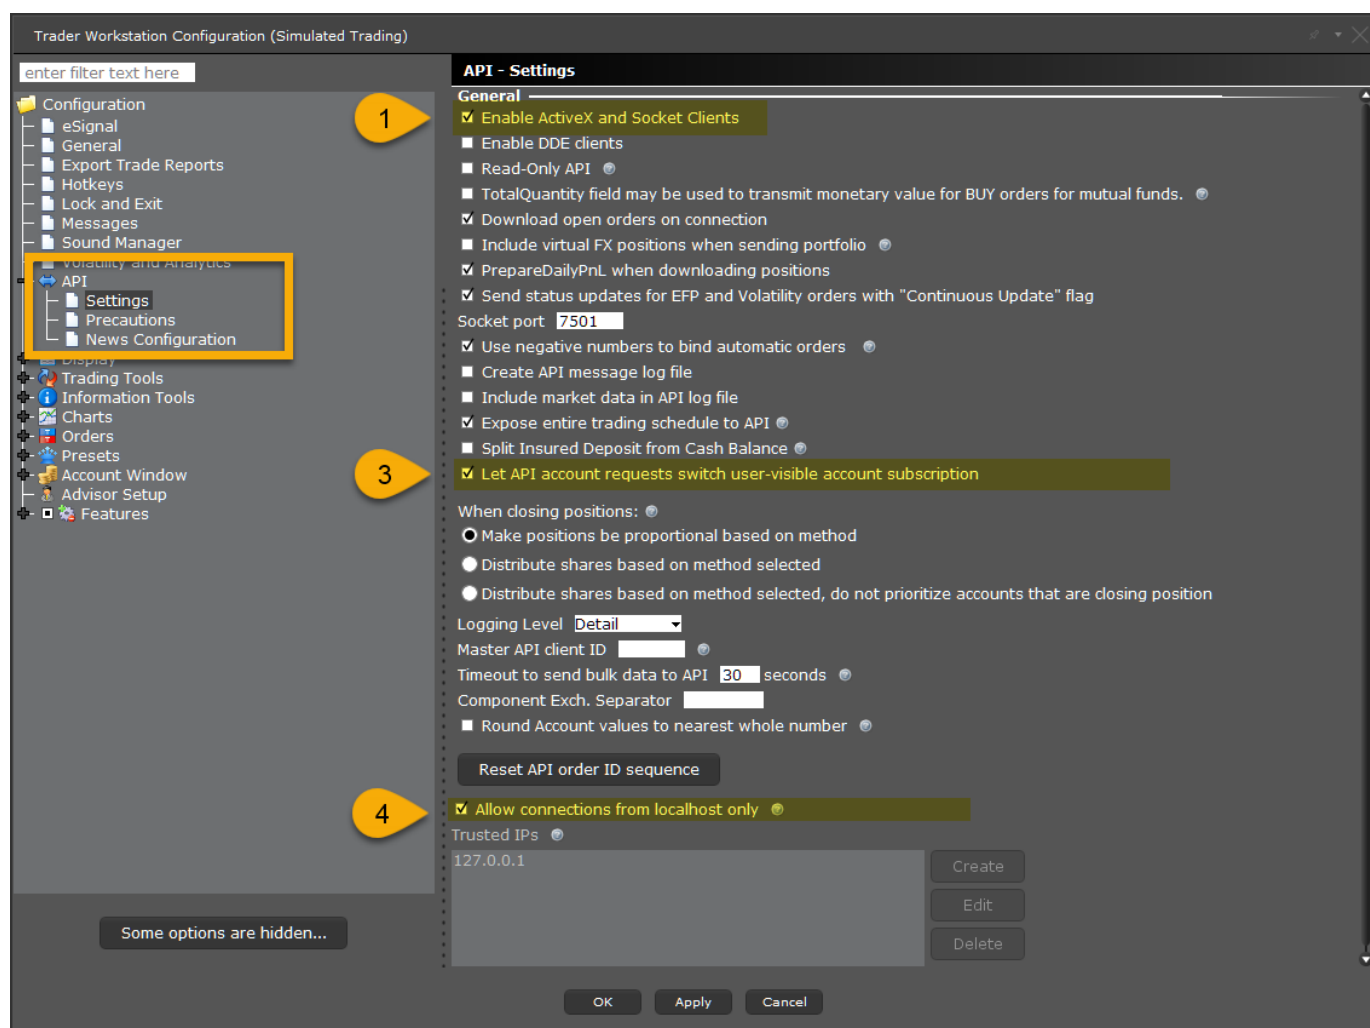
Trader Workstation Configuration (Simulated Trading)

enter filter text here

Configuration
eSignal
General
Export Trade Reports
Hotkeys
Lock and Exit
Messages
Sound Manager
Volatility and Analytics
API
Settings
Precautions
News Configuration
Display
Trading Tools
Information Tools
Charts
Orders
Presets
Account Window
Advisor Setup
Features

Some options are hidden...

API - Settings
General
1
Enable ActiveX and Socket Clients
Enable DDE clients
Read-Only API
TotalQuantity field may be used to transmit monetary value for BUY orders for mutual funds.
Download open orders on connection
Include virtual FX positions when sending portfolio
PrepareDailyPnL when downloading positions
Send status updates for EFP and Volatility orders with "Continuous Update" flag
Socket port 7501
Use negative numbers to bind automatic orders
Create API message log file
Include market data in API log file
Expose entire trading schedule to API
Split Insured Deposit from Cash Balance
3
Let API account requests switch user-visible account subscription
When closing positions:
Make positions be proportional based on method
Distribute shares based on method selected
Distribute shares based on method selected, do not prioritize accounts that are closing position
Logging Level Detail
Master API client ID
Timeout to send bulk data to API 30 seconds
Component Exch. Separator
Round Account values to nearest whole number
Reset API order ID sequence
4
Allow connections from localhost only
Trusted IPs
127.0.0.1
Create
Edit
Delete

OK
Apply
Cancel